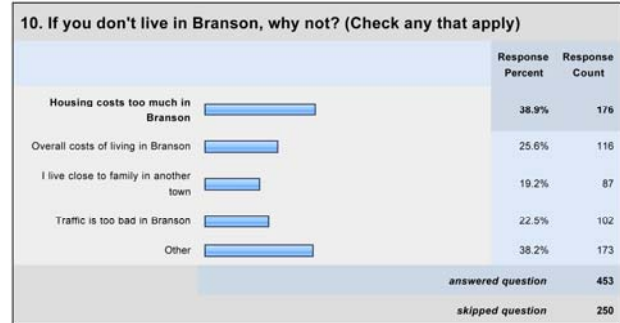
10. If you don't live in Branson, why not? (Check any that apply)

| | | Response Percent | Response Count |
|---|---|---|---|
| Housing costs too much in Branson | | 38.9% | 176 |
| Overall costs of living in Branson | | 25.6% | 116 |
| I live close to family in another town | | 19.2% | 87 |
| Traffic is too bad in Branson | | 22.5% | 102 |
| Other | | 38.2% | 173 |
| | | answered question | 453 |
| | | skipped question | 250 |